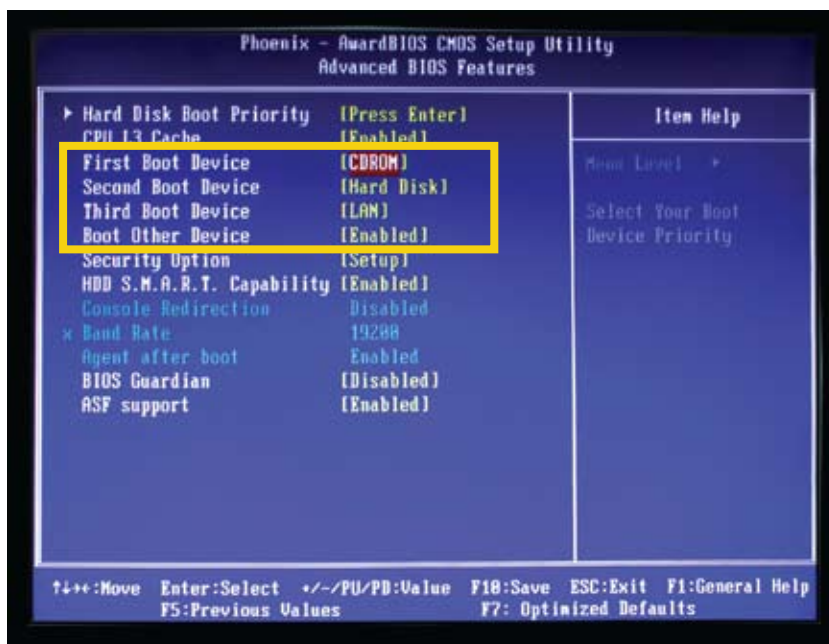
Phoenix - AwardBIOS CMOS Setup Utility
Advanced BIOS Features

| | |
|---|---|
| ▶ Hard Disk Boot Priority | [Press Enter] |
| CPU L3 Cache | [Enabled] |
| First Boot Device | [CDROM] |
| Second Boot Device | [Hard Disk] |
| Third Boot Device | [LAN] |
| Boot Other Device | [Enabled] |
| Security Option | [Setup] |
| HDD S.M.A.R.T. Capability | [Enabled] |
| Console Redirection | Disabled |
| x Baud Rate | 19200 |
| Agent after boot | Enabled |
| BIOS Guardian | [Disabled] |
| ASF support | [Enabled] |

Item Help

Menu Level ▶

Select Your Boot Device Priority

↑↓→←:Move Enter:Select +/-/PU/PD:Value F10:Save ESC:Exit F1:General Help
F5:Previous Values F7: Optimized Defaults